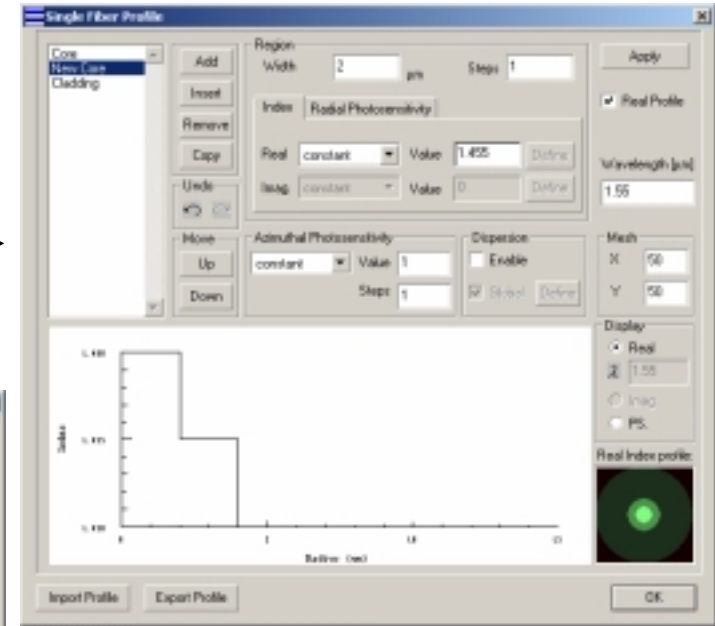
Single Fiber Profile

Core
New Core
Cladding

Add
Insert
Remove
Copy

Undo

Move
Up
Down

Region
Width 2 µm
Steps 1

Index Radial Photosensitivity
Real constant Value 1.455 Define
Imag. constant Value 0 Define

Azimuthal Photosensitivity
constant Value 1
Steps 1

Dispersion
Enable
Global Define

Apply
Real Profile
Wavelength [µm]
1.55

Mesh
X 50
Y 50

Display
Real
λ 1.55
Imag
PS.

Real Index profile:

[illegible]
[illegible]
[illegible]
Index
0
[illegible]
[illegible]
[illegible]
Radius (um)

Import Profile
Export Profile
OK